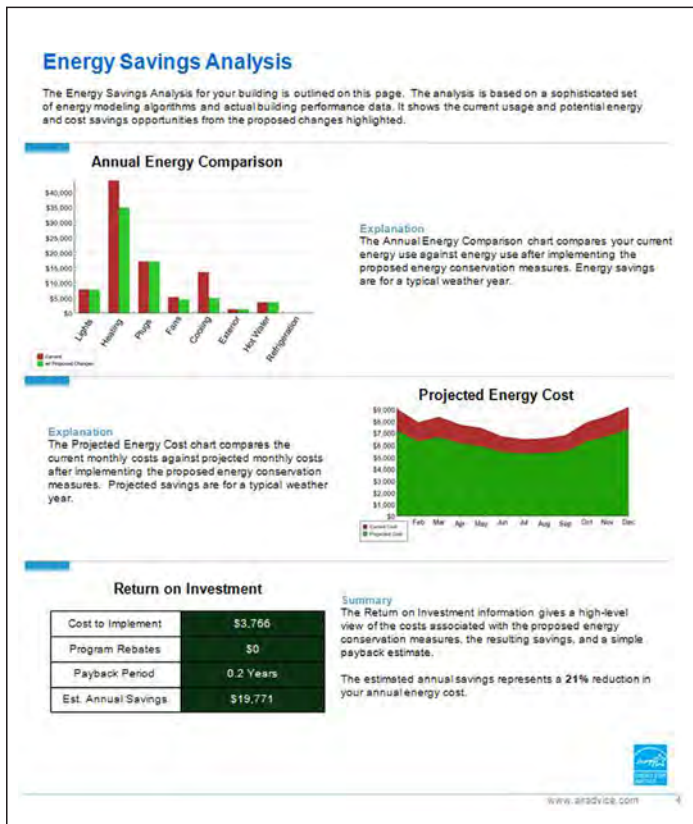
Energy Savings Analysis

The Energy Savings Analysis for your building is outlined on this page. The analysis is based on a sophisticated set of energy modeling algorithms and actual building performance data. It shows the current usage and potential energy and cost savings opportunities from the proposed changes highlighted.

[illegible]

Annual Energy Comparison

$40,000
$35,000
$30,000
$25,000
$20,000
$15,000
$10,000
$5,000
$0

Lights Heating Plugs Fans Cooling Exterior Hot Water Refrigeration

Current
w/ Proposed Changes

Explanation
The Annual Energy Comparison chart compares your current energy use against energy use after implementing the proposed energy conservation measures. Energy savings are for a typical weather year.

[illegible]

Explanation
The Projected Energy Cost chart compares the current monthly costs against projected monthly costs after implementing the proposed energy conservation measures. Projected savings are for a typical weather year.

Projected Energy Cost

$9,000
$8,000
$7,000
$6,000
$5,000
$4,000
$3,000
$2,000
$1,000
$0

Jan Feb Mar Apr May Jun Jul Aug Sep Oct Nov Dec

Current Cost
Proposed Cost

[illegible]

Return on Investment

| Cost to Implement | $3,766 |
|---|---|
| Program Rebates | $0 |
| Payback Period | 0.2 Years |
| Est. Annual Savings | $19,771 |

Summary
The Return on Investment information gives a high-level view of the costs associated with the proposed energy conservation measures, the resulting savings, and a simple payback estimate.

The estimated annual savings represents a 21% reduction in your annual energy cost.

ENERGY STAR

www.aradvice.com 4